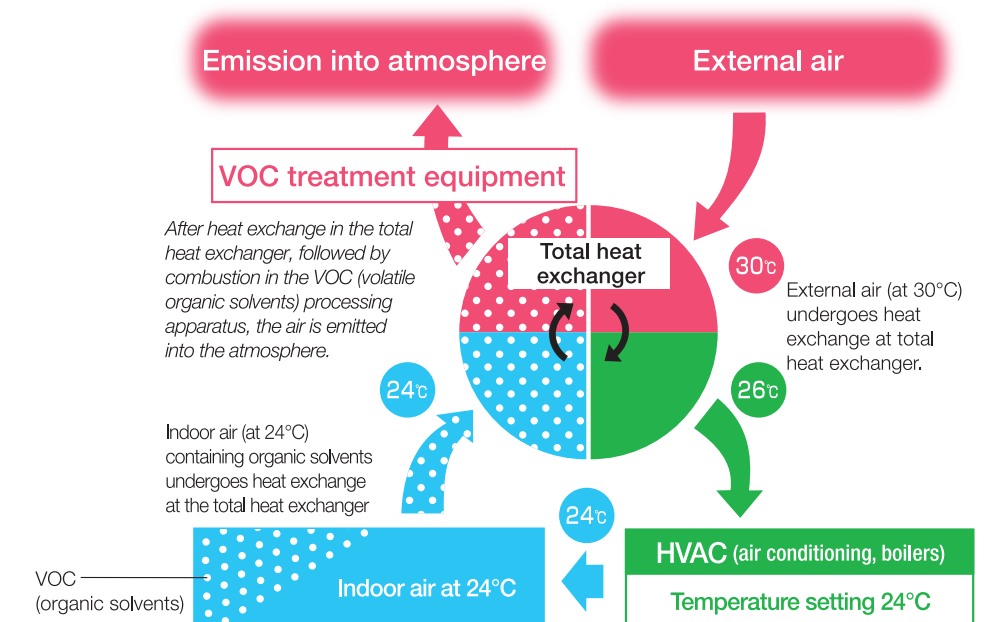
Emission into atmosphere

External air

VOC treatment equipment

After heat exchange in the total heat exchanger, followed by combustion in the VOC (volatile organic solvents) processing apparatus, the air is emitted into the atmosphere.

Total heat exchanger

30℃

External air (at 30°C) undergoes heat exchange at total heat exchanger.

24℃

26℃

Indoor air (at 24°C) containing organic solvents undergoes heat exchange at the total heat exchanger

24℃

VOC (organic solvents)

Indoor air at 24°C

HVAC (air conditioning, boilers)

Temperature setting 24°C